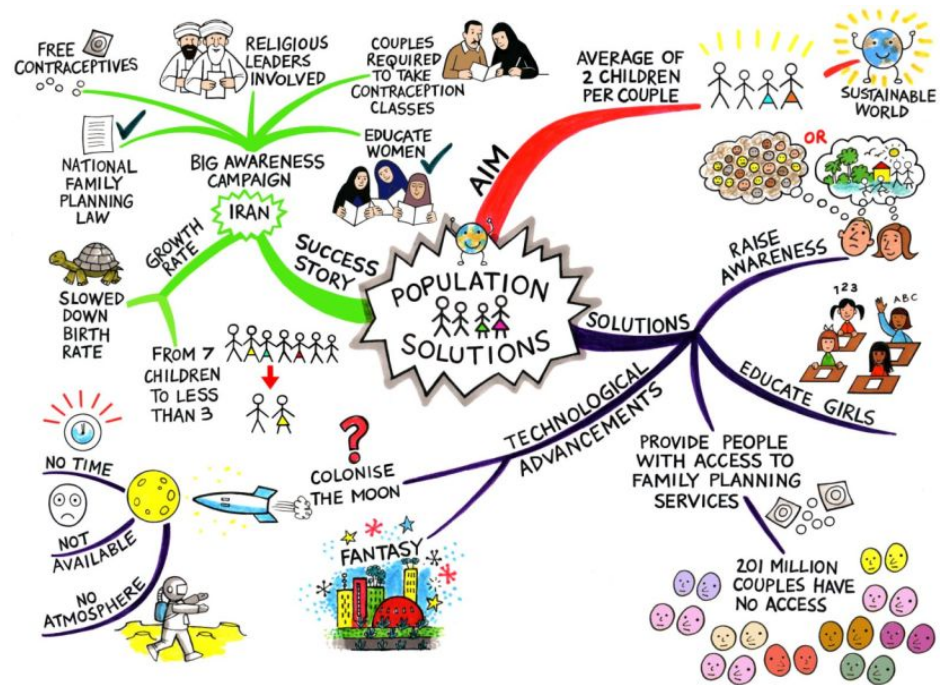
POPULATION SOLUTIONS

AIM

AVERAGE OF 2 CHILDREN PER COUPLE

SUSTAINABLE WORLD

OR

SUCCESS STORY

IRAN

BIG AWARENESS CAMPAIGN

FREE CONTRACEPTIVES

RELIGIOUS LEADERS INVOLVED

COUPLES REQUIRED TO TAKE CONTRACEPTION CLASSES

EDUCATE WOMEN

NATIONAL FAMILY PLANNING LAW

GROWTH RATE

SLOWED DOWN BIRTH RATE

FROM 7 CHILDREN TO LESS THAN 3

SOLUTIONS

RAISE AWARENESS

123

ABC

EDUCATE GIRLS

PROVIDE PEOPLE WITH ACCESS TO FAMILY PLANNING SERVICES

201 MILLION COUPLES HAVE NO ACCESS

TECHNOLOGICAL ADVANCEMENTS

COLONISE THE MOON

FANTASY

NO TIME

NOT AVAILABLE

NO ATMOSPHERE